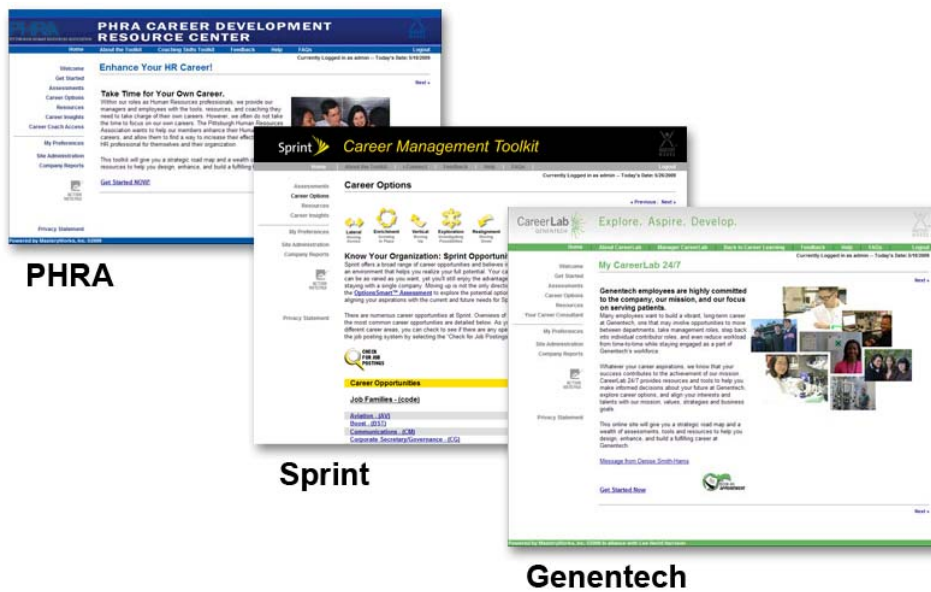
PHRA

PHRA CAREER DEVELOPMENT RESOURCE CENTER

Home About the Toolkit Coaching Skills Toolkit Feedback Help FAQs Logout

Currently Logged in as admin -- Today's Date: 5/16/2008

Welcome
Get Started
Assessments
Career Options
Resources
Career Insights
Career Coach Access
My Preferences
Site Administration
Company Reports

Privacy Statement

Enhance Your HR Career!

Next »

Take Time for Your Own Career.

Within our roles as Human Resources professionals, we provide our managers and employees with the tools, resources, and coaching they need to take charge of their own careers. However, we often do not take the time to focus on our own careers. The Pittsburgh Human Resources Association wants to help our members enhance their Human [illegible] careers, and allow them to find a way to increase their effec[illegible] HR professional for themselves and their organization.

This toolkit will give you a strategic road map and a wealth o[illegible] resources to help you design, enhance, and build a fulfilling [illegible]

Get Started NOW!

Powered by MasteryWorks, Inc. ©2006

Sprint

Sprint Career Management Toolkit

Home About the Toolkit e-Connect Feedback Help FAQs Logout

Currently Logged in as admin -- Today's Date: 5/20/2008

Assessments
Career Options
Resources
Career Insights
My Preferences
Site Administration
Company Reports

Privacy Statement

Career Options

« Previous . Next »

Lateral Enrichment Vertical Exploration Realignment

Know Your Organization: Sprint Opportuni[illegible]

Sprint offers a broad range of career opportunities and believes i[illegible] an environment that helps you realize your full potential. Your ca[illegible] can be as varied as you want, yet you'll still enjoy the advantag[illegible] staying with a single company. Moving up is not the only directi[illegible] the OptionsSmart™ Assessment to explore the potential optio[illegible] aligning your aspirations with the current and future needs for Sp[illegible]

There are numerous career opportunities at Sprint. Overviews of the most common career opportunities are detailed below. As yo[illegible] different career areas, you can check to see if there are any ope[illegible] the job posting system by selecting the "Check for Job Postings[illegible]

CHECK FOR JOB POSTINGS

Career Opportunities

Job Families - (code)

Aviation - (AV)
Boost - (BST)
Communications - (CM)
Corporate Secretary/Governance - (CG)

Genentech

CareerLab GENENTECH Explore. Aspire. Develop.

Home About CareerLab Manager CareerLab Back to Career Learning Feedback Help FAQs Logout

Currently Logged in as admin -- Today's Date: 5/16/2008

Welcome
Get Started
Assessments
Career Options
Resources
Your Career Consultant
My Preferences
Site Administration
Company Reports

Privacy Statement

My CareerLab 24/7

Next »

Genentech employees are highly committed to the company, our mission, and our focus on serving patients.

Many employees want to build a vibrant, long-term career at Genentech, one that may involve opportunities to move between departments, take management roles, step back into individual contributor roles, and even reduce workload from time-to-time while staying engaged as a part of Genentech's workforce.

Whatever your career aspirations, we know that your success contributes to the achievement of our mission. CareerLab 24/7 provides resources and tools to help you make informed decisions about your future at Genentech, explore career options, and align your interests and talents with our mission, values, strategies and business goals.

This online site will give you a strategic road map and a wealth of assessments, tools and resources to help you design, enhance, and build a fulfilling career at Genentech.

Message from Denise Smith-Hams

Get Started Now

Next »

Powered by MasteryWorks, Inc. ©2008 in alliance with Lee Hecht Harrison